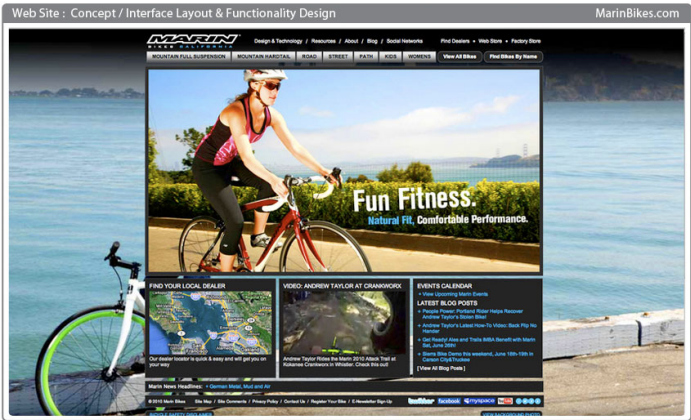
Web Site : Concept / Interface Layout & Functionality Design

MarinBikes.com

MARIN BIKES CALIFORNIA

Design & Technology / Resources / About / Blog / Social Networks

Find Dealers • Web Store • Factory Store

MOUNTAIN FULL SUSPENSION | MOUNTAIN HARDTAIL | ROAD | STREET | PATH | KIDS | WOMENS

View All Bikes

Find Bikes By Name

Fun Fitness.

Natural Fit, Comfortable Performance.

FIND YOUR LOCAL DEALER

Our dealer locator is quick & easy and will get you on your way

VIDEO: ANDREW TAYLOR AT CRANKWORX

Andrew Taylor Rides the Marin 2010 Attack Trail at Kokanee Crankworx in Whistler. Check this out!

EVENTS CALENDAR

» View Upcoming Marin Events

LATEST BLOG POSTS

» People Power: Portland Rider Helps Recover Andrew Taylor's Stolen Bike!

» Andrew Taylor's Latest How-To Video: Back Flip No Hander

» Get Ready! Alex and Trails MBA Benefit with Marin Bikes, June 26th!

» Sierra Bike Demo this weekend, June 18th-19th in Carson City&Truckee

[ View All Blog Posts ]

Marin News Headlines: » German Metal, Mud and Air

© 2010 Marin Bikes | Site Map | Site Comments | Privacy Policy | Contact Us | Register Your Bike | E-Newsletter Sign Up

twitter facebook myspace YouTube

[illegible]

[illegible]